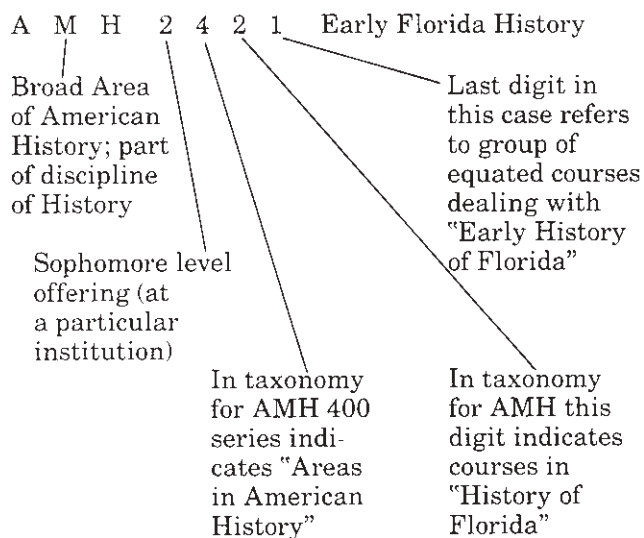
A M H 2 4 2 1 Early Florida History

Broad Area of American History; part of discipline of History

Last digit in this case refers to group of equated courses dealing with "Early History of Florida"

Sophomore level offering (at a particular institution)

In taxonomy for AMH 400 series indicates "Areas in American History"

In taxonomy for AMH this digit indicates courses in "History of Florida"